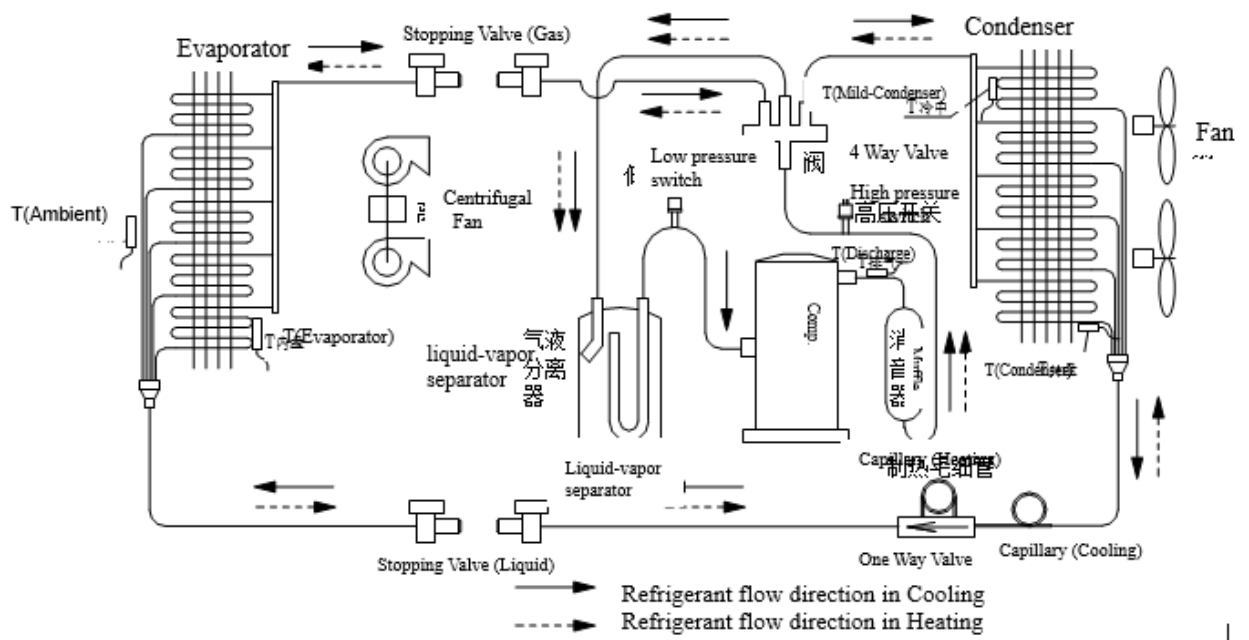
Evaporator

Stopping Valve (Gas)

Condenser

T(Mild-Condenser)

T冷中

Fan

Low pressure switch

阀

4 Way Valve

Centrifugal Fan

T(Ambient)

High pressure

高压开关

T(Discharge)

Comp.

T(Evaporator)

T內盘

liquid-vapor separator

气液分离器

消声器

Muffler

T(Condenser)

Liquid-vapor separator

Capillary (Heating)

制热毛细管

Stopping Valve (Liquid)

One Way Valve

Capillary (Cooling)

Refrigerant flow direction in Cooling

Refrigerant flow direction in Heating